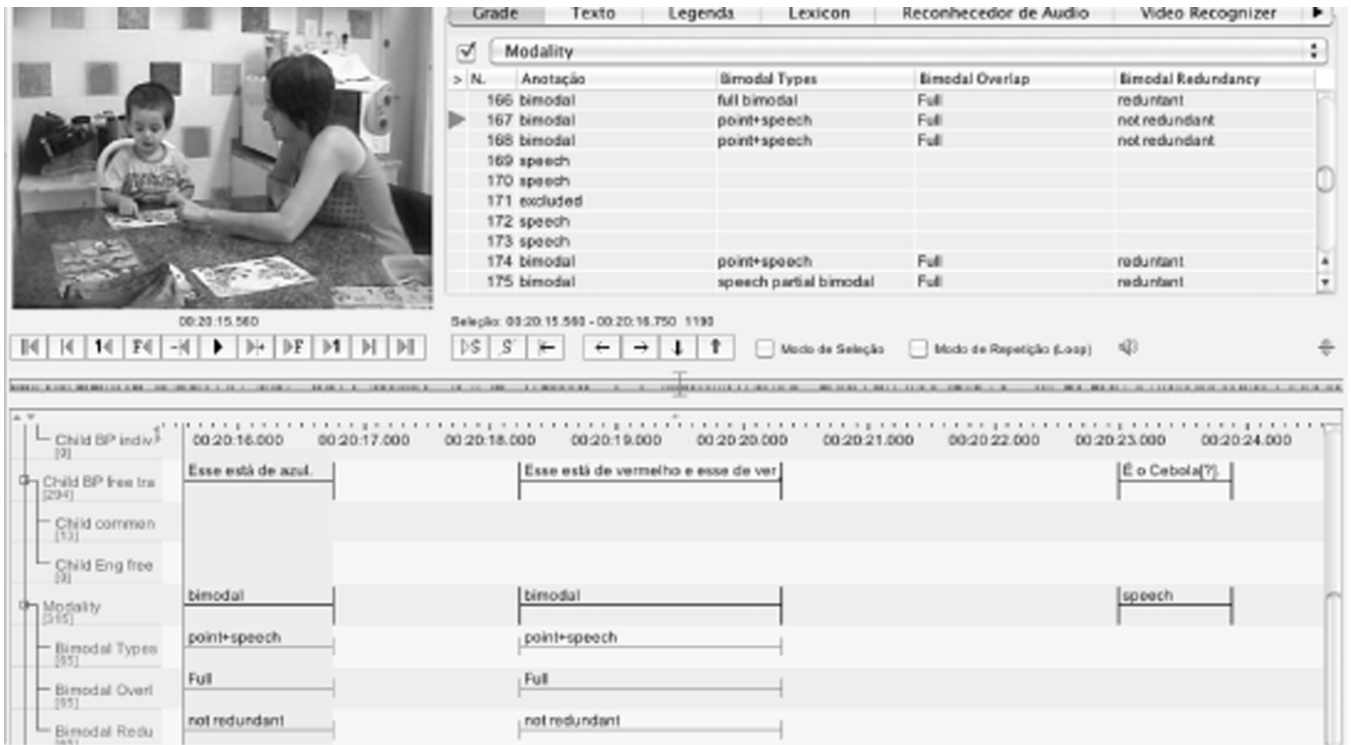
Grade | Texto | Legenda | Lexicon | Reconhecedor de Audio | Video Recognizer

Modality

| N. | Anotação | Bimodal Types | Bimodal Overlap | Bimodal Redundancy |
|---|---|---|---|---|
| 166 | bimodal | full bimodal | Full | reduntant |
| 167 | bimodal | point+speech | Full | not redundant |
| 168 | bimodal | point+speech | Full | not redundant |
| 169 | speech | | | |
| 170 | speech | | | |
| 171 | excluded | | | |
| 172 | speech | | | |
| 173 | speech | | | |
| 174 | bimodal | point+speech | Full | reduntant |
| 175 | bimodal | speech partial bimodal | Full | reduntant |

00:20:15.560

Seleção: 00:20:15.560 - 00:20:16.750 1190

Modo de Seleção

Modo de Repetição (Loop)

Child BP indiv [9]
00:20:16.000 00:20:17.000 00:20:18.000 00:20:19.000 00:20:20.000 00:20:21.000 00:20:22.000 00:20:23.000 00:20:24.000

Child BP free tra [294]
Esse está de azul.
Esse está de vermelho e esse de ver
É o Cebola(?).

Child commen [13]

Child Eng free [9]

Modality [315]
bimodal
bimodal
speech

Bimodal Types [95]
point+speech
point+speech

Bimodal Overl [95]
Full
Full

Bimodal Redu [95]
not redundant
not redundant